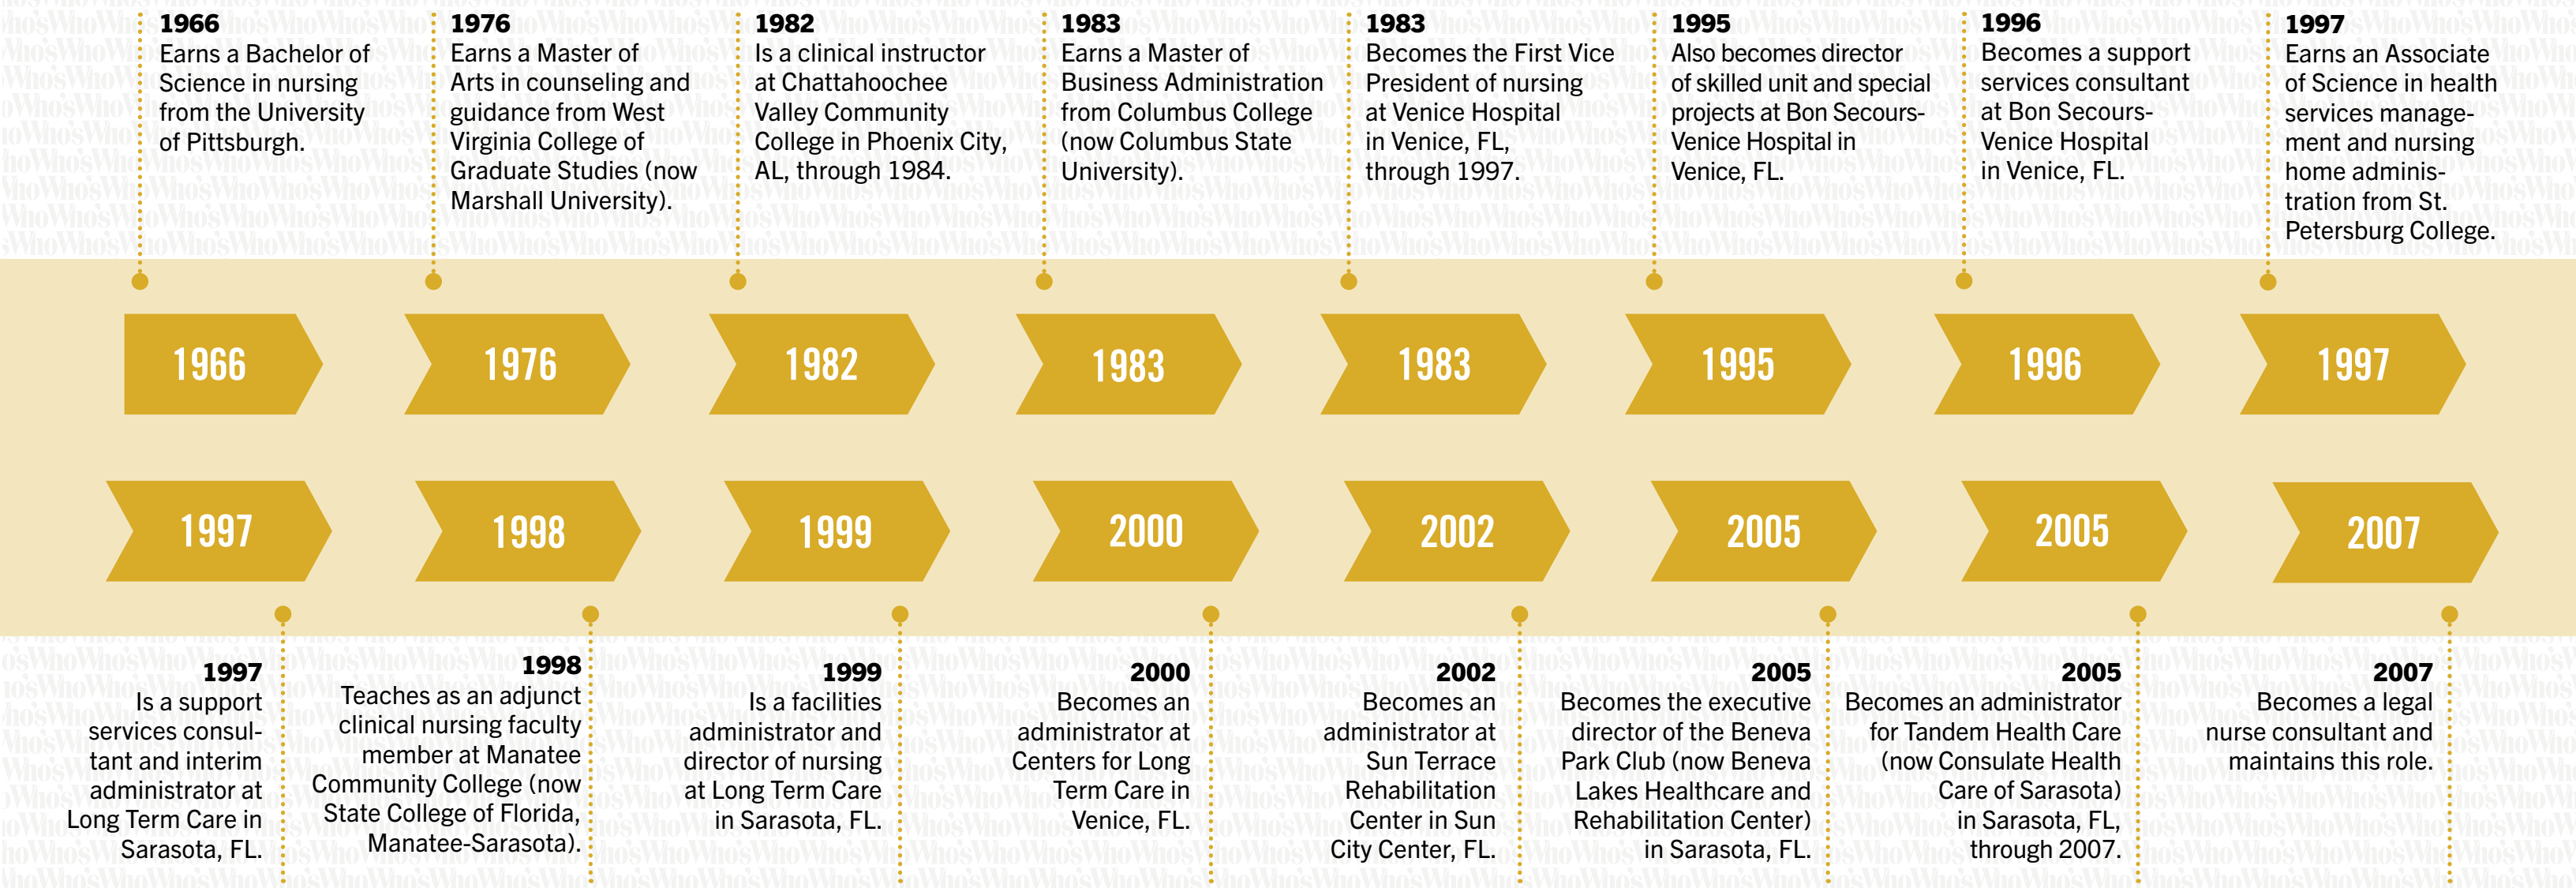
1966
Earns a Bachelor of Science in nursing from the University of Pittsburgh.

1976
Earns a Master of Arts in counseling and guidance from West Virginia College of Graduate Studies (now Marshall University).

1982
Is a clinical instructor at Chattahoochee Valley Community College in Phoenix City, AL, through 1984.

1983
Earns a Master of Business Administration from Columbus College (now Columbus State University).

1983
Becomes the First Vice President of nursing at Venice Hospital in Venice, FL, through 1997.

1995
Also becomes director of skilled unit and special projects at Bon Secours-Venice Hospital in Venice, FL.

1996
Becomes a support services consultant at Bon Secours-Venice Hospital in Venice, FL.

1997
Earns an Associate of Science in health services management and nursing home administration from St. Petersburg College.

1966

1976

1982

1983

1983

1995

1996

1997

1997

1998

1999

2000

2002

2005

2005

2007

1997
Is a support services consultant and interim administrator at Long Term Care in Sarasota, FL.

1998
Teaches as an adjunct clinical nursing faculty member at Manatee Community College (now State College of Florida, Manatee-Sarasota).

1999
Is a facilities administrator and director of nursing at Long Term Care in Sarasota, FL.

2000
Becomes an administrator at Centers for Long Term Care in Venice, FL.

2002
Becomes an administrator at Sun Terrace Rehabilitation Center in Sun City Center, FL.

2005
Becomes the executive director of the Beneva Park Club (now Beneva Lakes Healthcare and Rehabilitation Center) in Sarasota, FL.

2005
Becomes an administrator for Tandem Health Care (now Consulate Health Care of Sarasota) in Sarasota, FL, through 2007.

2007
Becomes a legal nurse consultant and maintains this role.